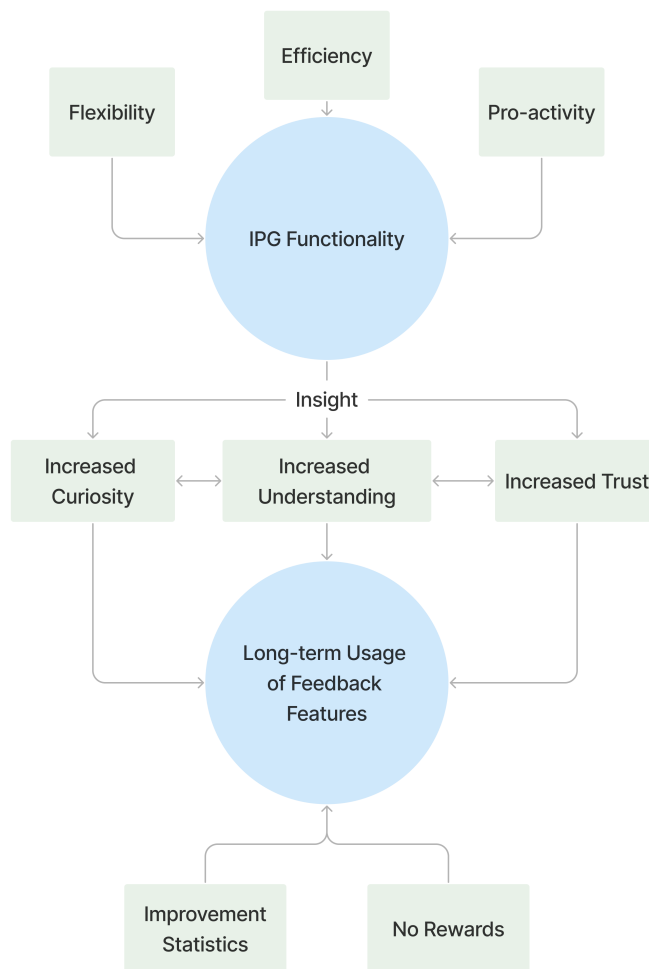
Efficiency

Flexibility

Pro-activity

IPG Functionality

Insight

Increased Curiosity

Increased Understanding

Increased Trust

Long-term Usage of Feedback Features

Improvement Statistics

No Rewards